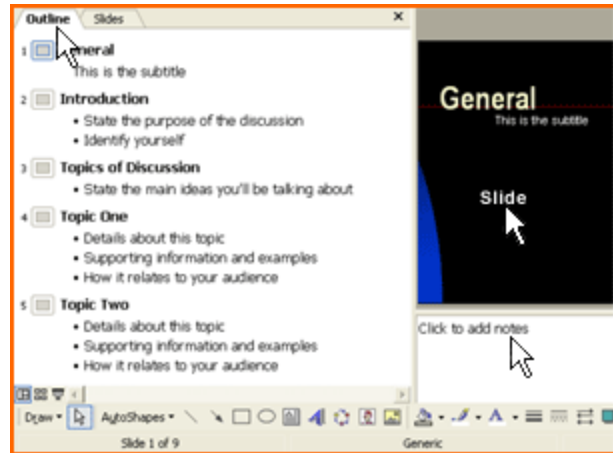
Outline Slides ×

1 General
This is the subtitle

2 Introduction
• State the purpose of the discussion
• Identify yourself

3 Topics of Discussion
• State the main ideas you'll be talking about

4 Topic One
• Details about this topic
• Supporting information and examples
• How it relates to your audience

5 Topic Two
• Details about this topic
• Supporting information and examples
• How it relates to your audience

General
This is the subtitle

Slide

Click to add notes

Draw AutoShapes

Slide 1 of 9 Generic